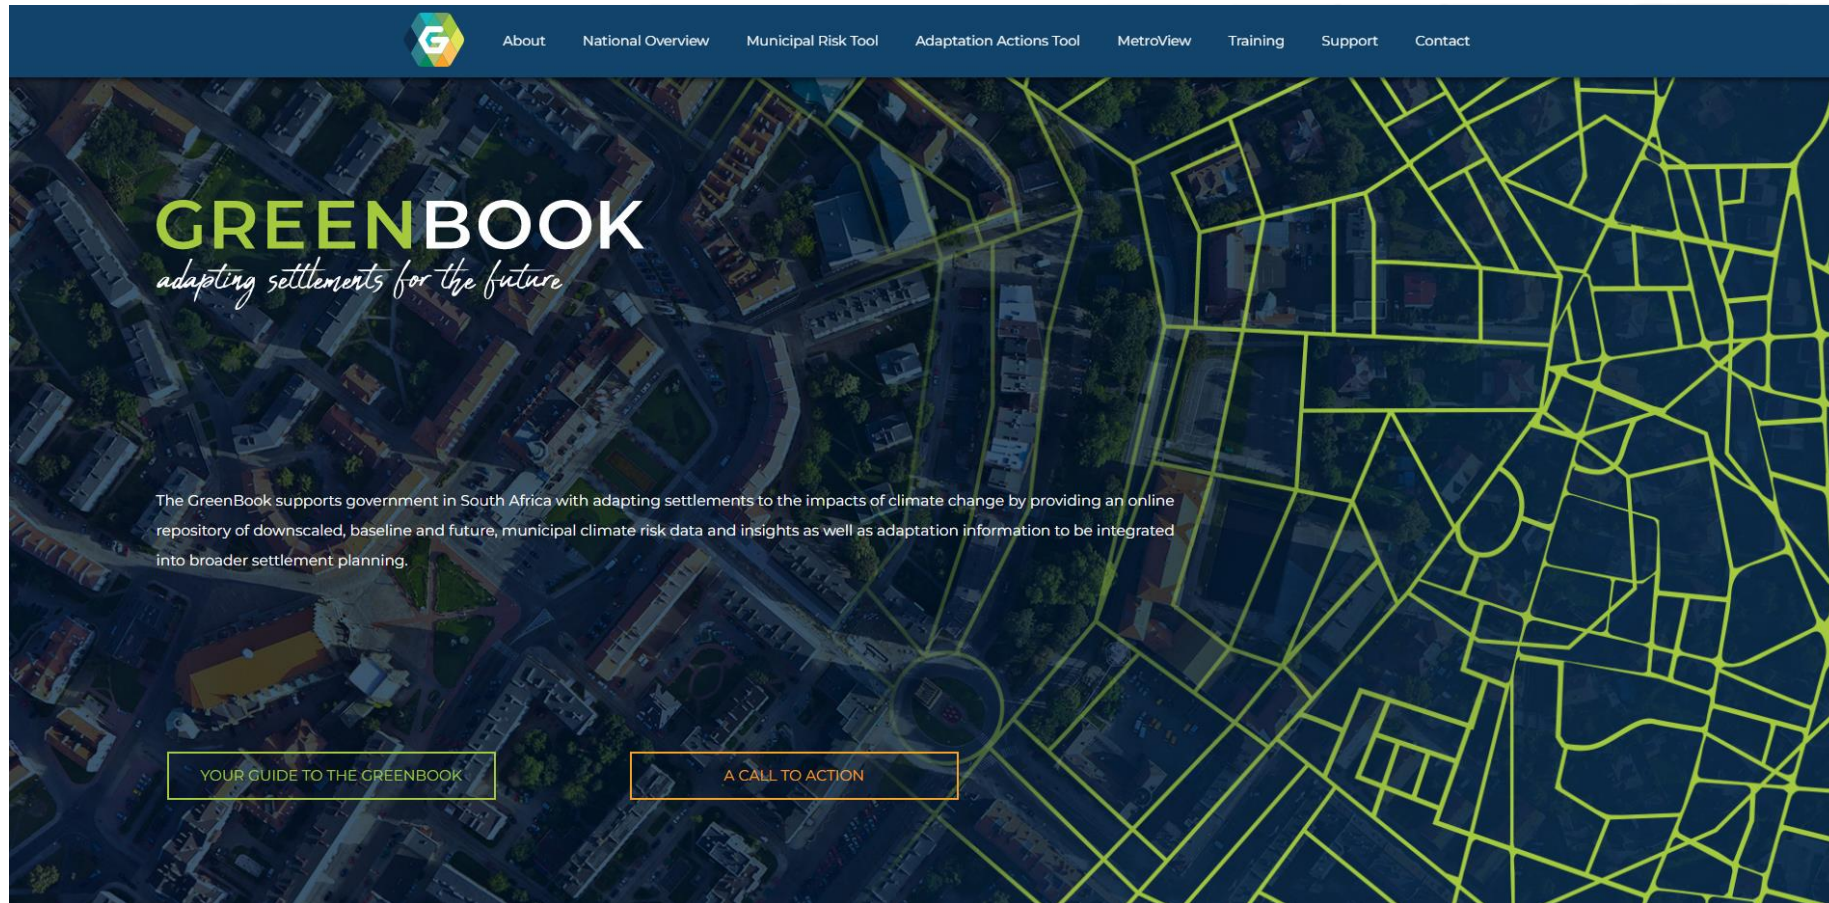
About National Overview Municipal Risk Tool Adaptation Actions Tool MetroView Training Support Contact

GREENBOOK
adapting settlements for the future

The GreenBook supports government in South Africa with adapting settlements to the impacts of climate change by providing an online repository of downscaled, baseline and future, municipal climate risk data and insights as well as adaptation information to be integrated into broader settlement planning.

YOUR GUIDE TO THE GREENBOOK

A CALL TO ACTION